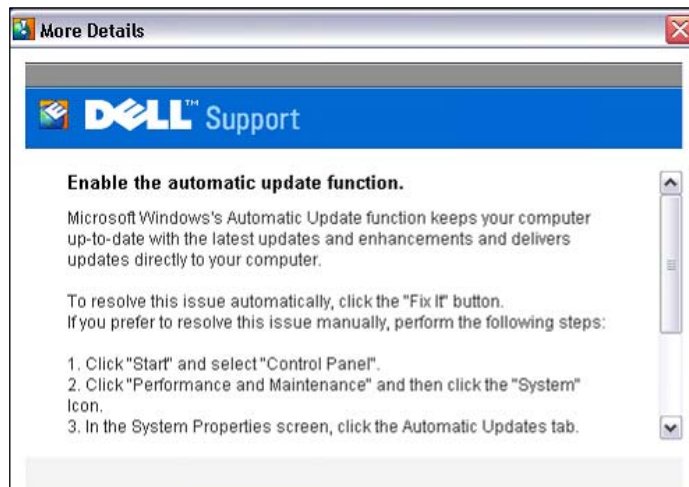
More Details

DELL™ Support

Enable the automatic update function.

Microsoft Windows's Automatic Update function keeps your computer up-to-date with the latest updates and enhancements and delivers updates directly to your computer.

To resolve this issue automatically, click the "Fix It" button.
If you prefer to resolve this issue manually, perform the following steps:

1. Click "Start" and select "Control Panel".
2. Click "Performance and Maintenance" and then click the "System" Icon.
3. In the System Properties screen, click the Automatic Updates tab.